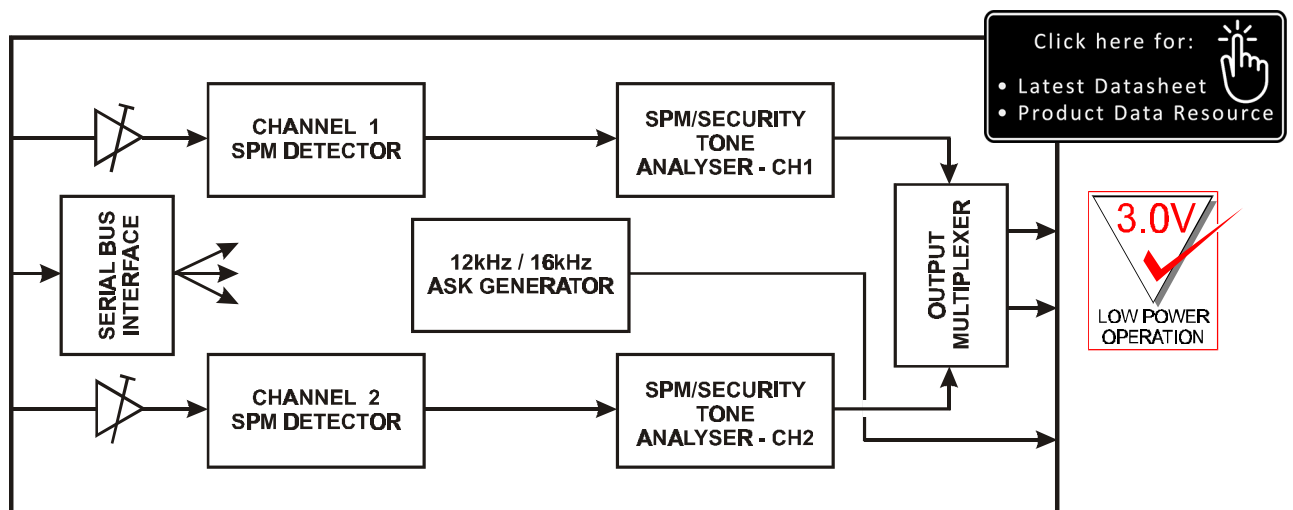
Click here for:
• Latest Datasheet
• Product Data Resource

CHANNEL 1
SPM DETECTOR

SPM/SECURITY
TONE
ANALYSER - CH1

SERIAL BUS
INTERFACE

12kHz / 16kHz
ASK GENERATOR

OUTPUT
MULTIPLEXER

3.0V
LOW POWER
OPERATION

CHANNEL 2
SPM DETECTOR

SPM/SECURITY
TONE
ANALYSER - CH2